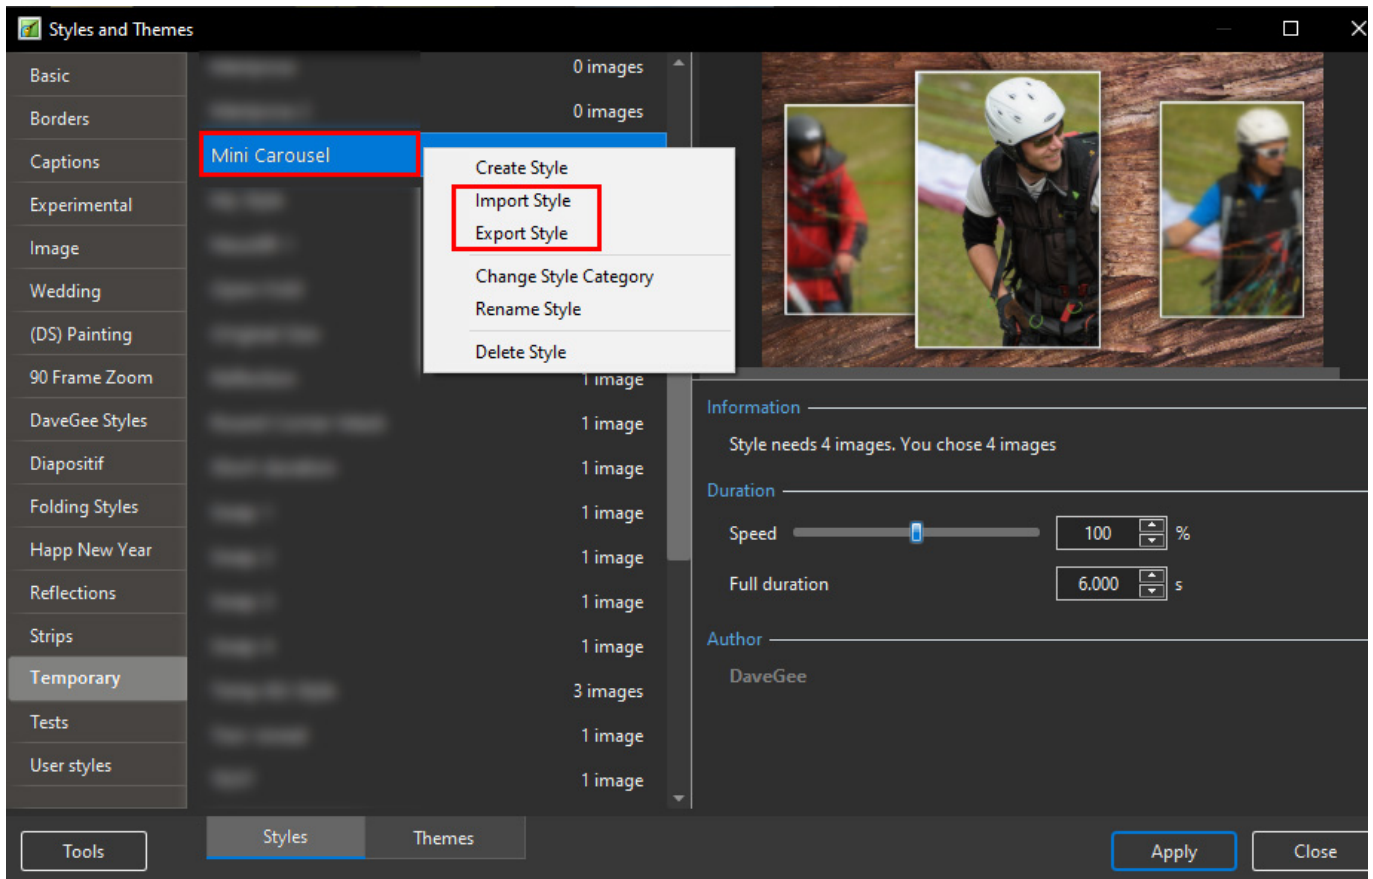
Styles and Themes

Basic
Borders
Captions
Experimental
Image
Wedding
(DS) Painting
90 Frame Zoom
DaveGee Styles
Diapositif
Folding Styles
Happ New Year
Reflections
Strips
Temporary
Tests
User styles

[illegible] 0 images
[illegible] 0 images
Mini Carousel
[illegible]
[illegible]
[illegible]
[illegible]
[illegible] 1 image
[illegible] 1 image
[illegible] 1 image
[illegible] 1 image
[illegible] 1 image
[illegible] 1 image
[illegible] 1 image
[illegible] 3 images
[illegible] 1 image
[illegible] 1 image

Create Style
Import Style
Export Style
Change Style Category
Rename Style
Delete Style

Information
Style needs 4 images. You chose 4 images
Duration
Speed 100 %
Full duration 6.000 s
Author
DaveGee

Tools
Styles
Themes
Apply
Close